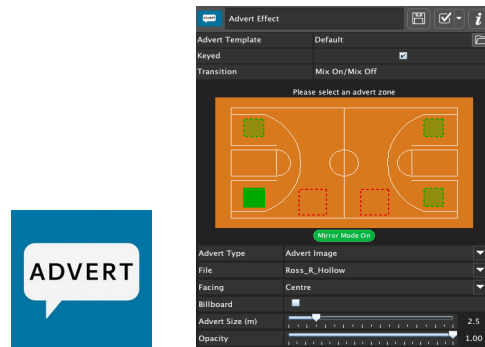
ADVERT

Advert Effect

| Advert Template | Default |
|---|---|
| Keyed | ☑ |
| Transition | Mix On/Mix Off |

Please select an advert zone

Mirror Mode On

| Advert Type | Advert Image |
|---|---|
| File | Ross_R_Hollow |
| Facing | Centre |
| Billboard | ☐ |
| Advert Size (m) | 2.5 |
| Opacity | 1.00 |